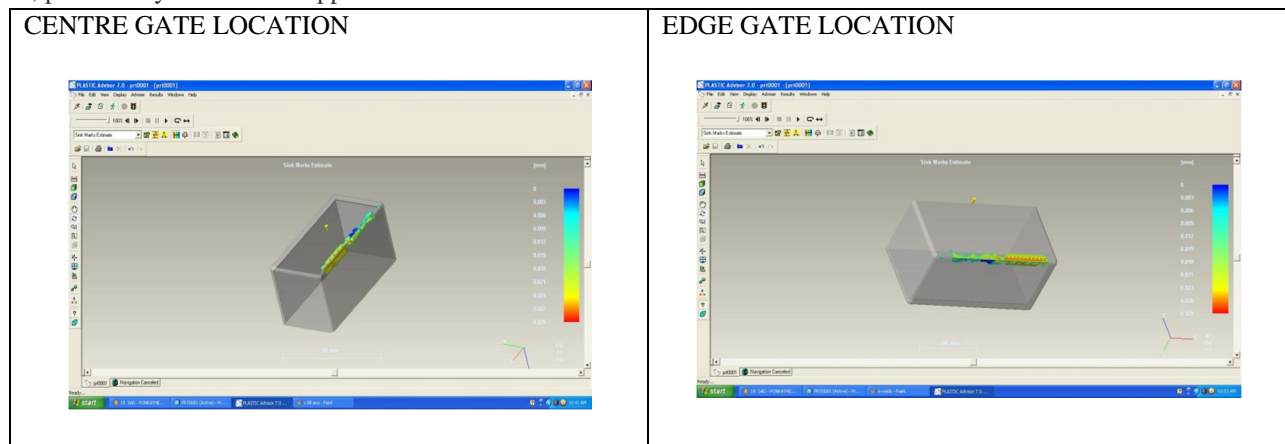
| CENTRE GATE LOCATION | EDGE GATE LOCATION |
|---|---|
| PLASTIC Advisor 7.0 - [prt0001] File Edit View Display Advisor Results Windows Help Sink Marks Estimate [mm] 0 0.003 0.006 0.009 0.012 0.015 0.018 0.021 0.023 0.027 0.029 prt0001 Navigation Canceled Ready start | PLASTIC Advisor 7.0 - [prt0001] File Edit View Display Advisor Results Windows Help Sink Marks Estimate [mm] 0 0.003 0.006 0.009 0.012 0.015 0.018 0.021 0.023 0.026 0.029 prt0001 Navigation Canceled Ready start PLASTIC Advisor 7.0 |